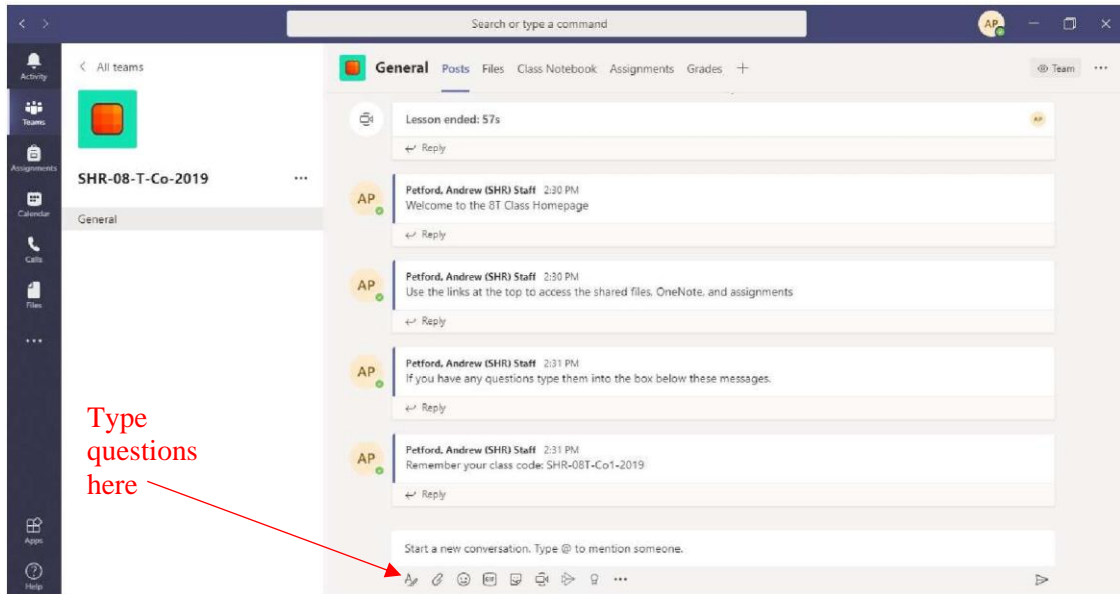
Search or type a command

AP

Activity
Teams
Assignments
Calendar
Calls
Files
...
Apps
Help

< All teams

SHR-08-T-Co-2019 ...

General

General Posts Files Class Notebook Assignments Grades +

Team ...

Lesson ended: 57s

AP

Reply

AP

Petford, Andrew (SHR) Staff 2:30 PM
Welcome to the 8T Class Homepage

Reply

AP

Petford, Andrew (SHR) Staff 2:30 PM
Use the links at the top to access the shared files, OneNote, and assignments

Reply

AP

Petford, Andrew (SHR) Staff 2:31 PM
If you have any questions type them into the box below these messages.

Reply

AP

Petford, Andrew (SHR) Staff 2:31 PM
Remember your class code: SHR-08T-Co1-2019

Reply

Type questions here

Start a new conversation. Type @ to mention someone.